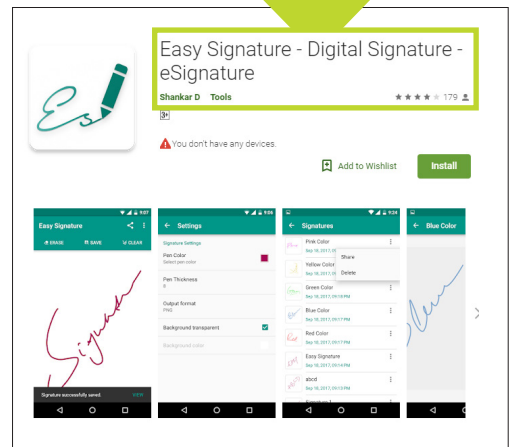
Easy Signature - Digital Signature - eSignature

Shankar D Tools

179

3+

You don't have any devices.

Add to Wishlist

Install

9:07
Easy Signature
ERASE SAVE CLEAR
Signature successfully saved VIEW

9:06
Settings
Signature Settings
Pen Color
Select pen color
Pen Thickness
8
Output format
PNG
Background transparent
Background color

9:24
Signatures
Pink Color
Sep 18, 2017, 09:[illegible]
Share
Yellow Color
Delete
Green Color
Sep 18, 2017, 09:18 PM
Blue Color
Sep 18, 2017, 09:17 PM
Red Color
Sep 18, 2017, 09:17 PM
Easy Signature
Sep 18, 2017, 09:14 PM
abcd
Sep 18, 2017, 09:13 PM
Signature 1

Blue Color